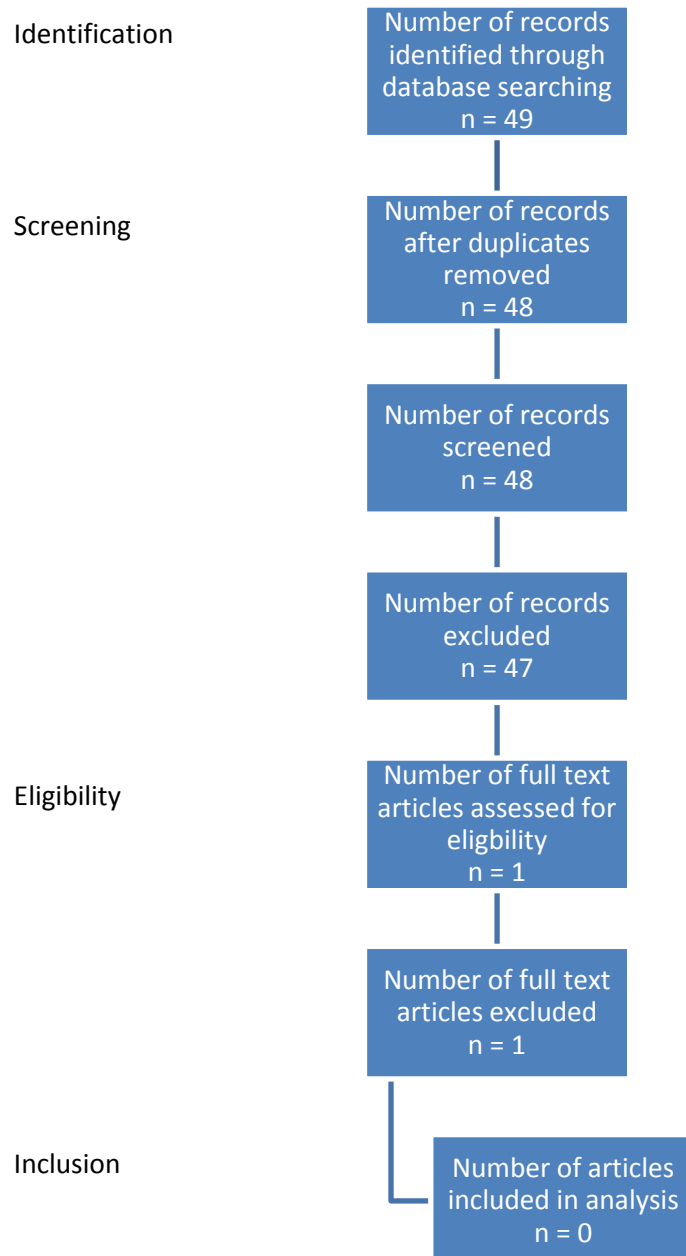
Identification

Number of records identified through database searching
n = 49

Screening

Number of records after duplicates removed
n = 48

Number of records screened
n = 48

Number of records excluded
n = 47

Eligibility

Number of full text articles assessed for eligbility
n = 1

Number of full text articles excluded
n = 1

Inclusion

Number of articles included in analysis
n = 0